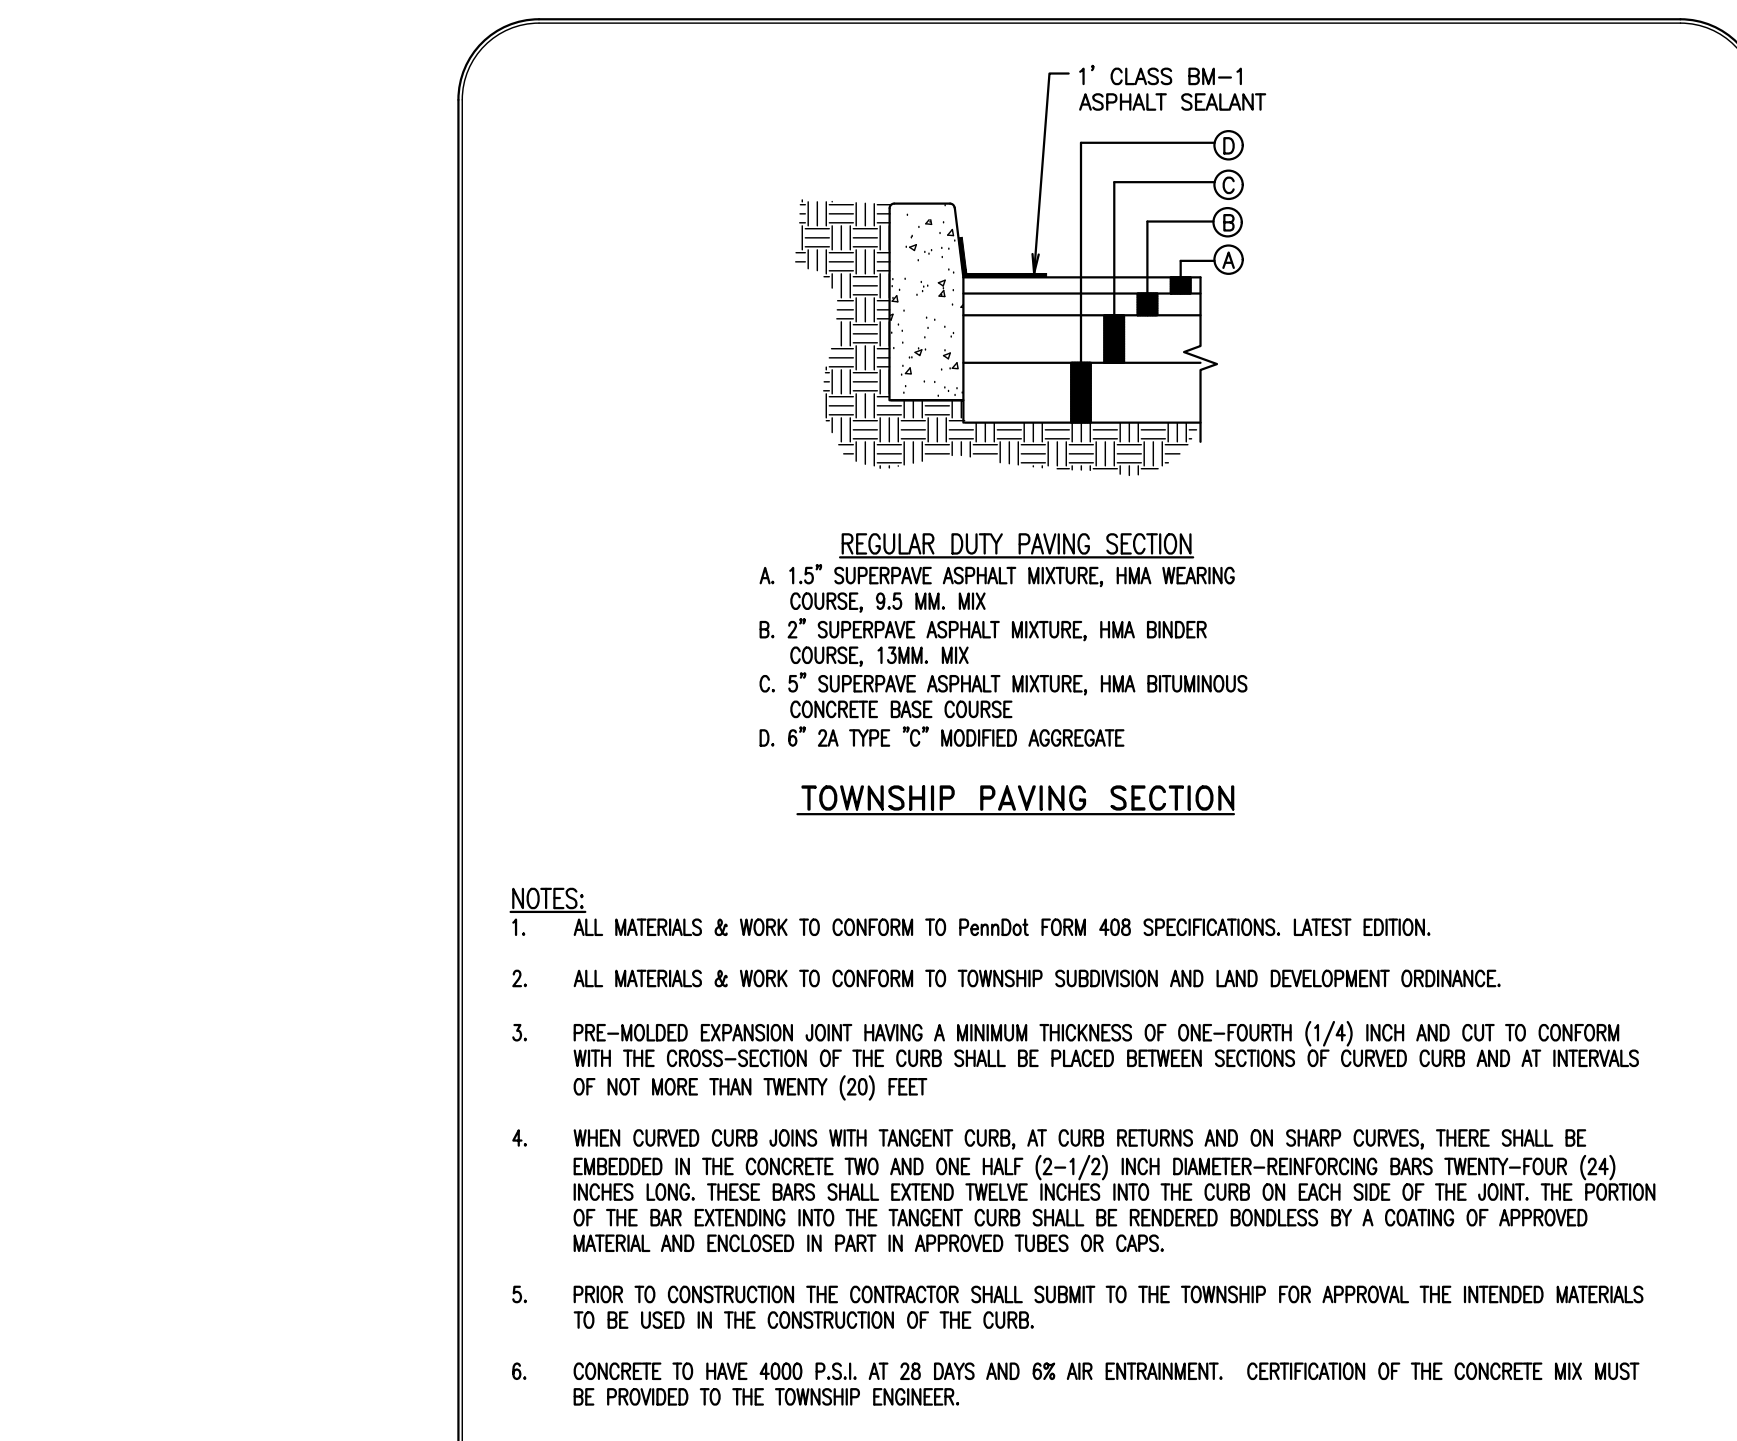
1' CLASS BM-1 ASPHALT SEALANT

D

C

B

A

REGULAR DUTY PAVING SECTION

A. 1.5" SUPERPAVE ASPHALT MIXTURE, HMA WEARING COURSE, 9.5 MM. MIX

B. 2" SUPERPAVE ASPHALT MIXTURE, HMA BINDER COURSE, 13MM. MIX

C. 5" SUPERPAVE ASPHALT MIXTURE, HMA BITUMINOUS CONCRETE BASE COURSE

D. 6" 2A TYPE "C" MODIFIED AGGREGATE

TOWNSHIP PAVING SECTION

NOTES:

1. ALL MATERIALS & WORK TO CONFORM TO PennDot FORM 408 SPECIFICATIONS. LATEST EDITION.

2. ALL MATERIALS & WORK TO CONFORM TO TOWNSHIP SUBDIVISION AND LAND DEVELOPMENT ORDINANCE.

3. PRE-MOLDED EXPANSION JOINT HAVING A MINIMUM THICKNESS OF ONE-FOURTH (1/4) INCH AND CUT TO CONFORM WITH THE CROSS-SECTION OF THE CURB SHALL BE PLACED BETWEEN SECTIONS OF CURVED CURB AND AT INTERVALS OF NOT MORE THAN TWENTY (20) FEET

4. WHEN CURVED CURB JOINS WITH TANGENT CURB, AT CURB RETURNS AND ON SHARP CURVES, THERE SHALL BE EMBEDDED IN THE CONCRETE TWO AND ONE HALF (2-1/2) INCH DIAMETER-REINFORCING BARS TWENTY-FOUR (24) INCHES LONG. THESE BARS SHALL EXTEND TWELVE INCHES INTO THE CURB ON EACH SIDE OF THE JOINT. THE PORTION OF THE BAR EXTENDING INTO THE TANGENT CURB SHALL BE RENDERED BONDLESS BY A COATING OF APPROVED MATERIAL AND ENCLOSED IN PART IN APPROVED TUBES OR CAPS.

5. PRIOR TO CONSTRUCTION THE CONTRACTOR SHALL SUBMIT TO THE TOWNSHIP FOR APPROVAL THE INTENDED MATERIALS TO BE USED IN THE CONSTRUCTION OF THE CURB.

6. CONCRETE TO HAVE 4000 P.S.I. AT 28 DAYS AND 6% AIR ENTRAINMENT. CERTIFICATION OF THE CONCRETE MIX MUST BE PROVIDED TO THE TOWNSHIP ENGINEER.